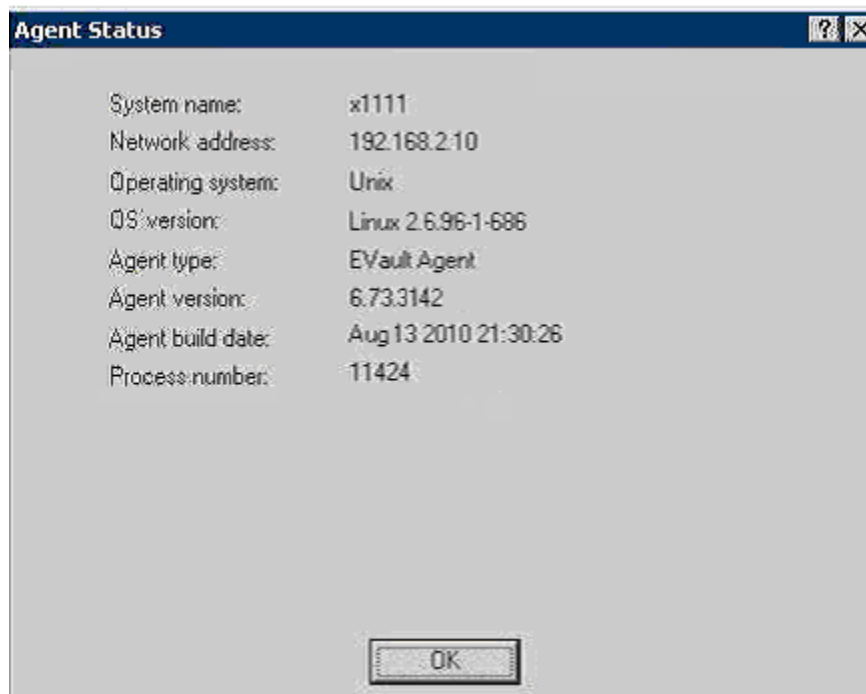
Agent Status

?

| | |
|---|---|
| System name: | x1111 |
| Network address: | 192.168.2.10 |
| Operating system: | Unix |
| OS version: | Linux 2.6.96-1-686 |
| Agent type: | EVault Agent |
| Agent version: | 6.73.3142 |
| Agent build date: | Aug 13 2010 21:30:26 |
| Process number: | 11424 |

OK